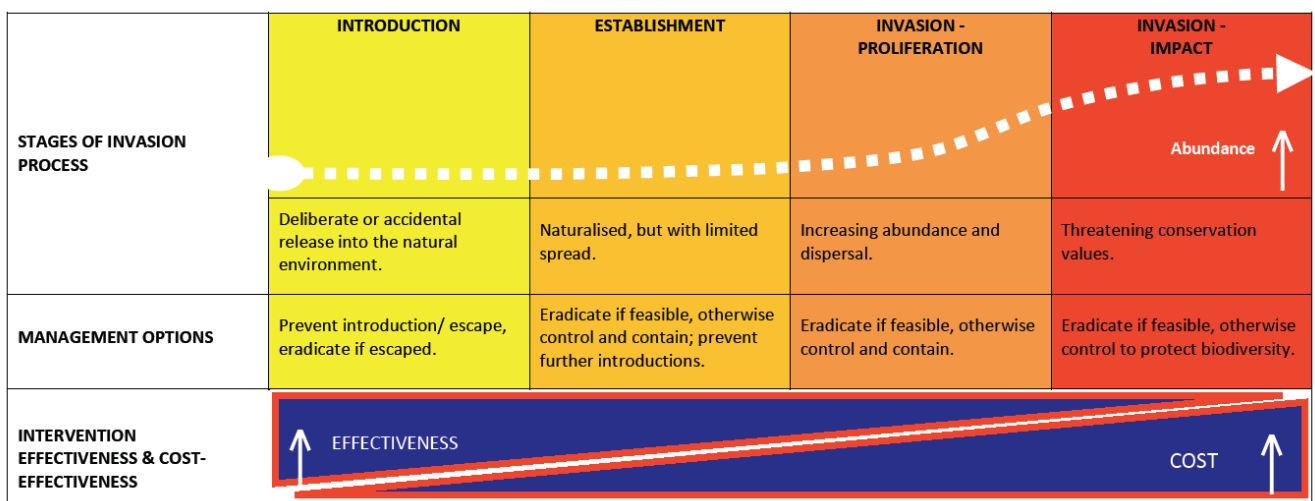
| | INTRODUCTION | ESTABLISHMENT | INVASION - PROLIFERATION | INVASION - IMPACT |
|---|---|---|---|---|
| STAGES OF INVASION PROCESS | | | | Abundance |
| | Deliberate or accidental release into the natural environment. | Naturalised, but with limited spread. | Increasing abundance and dispersal. | Threatening conservation values. |
| MANAGEMENT OPTIONS | Prevent introduction/ escape, eradicate if escaped. | Eradicate if feasible, otherwise control and contain; prevent further introductions. | Eradicate if feasible, otherwise control and contain. | Eradicate if feasible, otherwise control to protect biodiversity. |
| INTERVENTION EFFECTIVENESS & COST-EFFECTIVENESS | EFFECTIVENESS | | | COST |